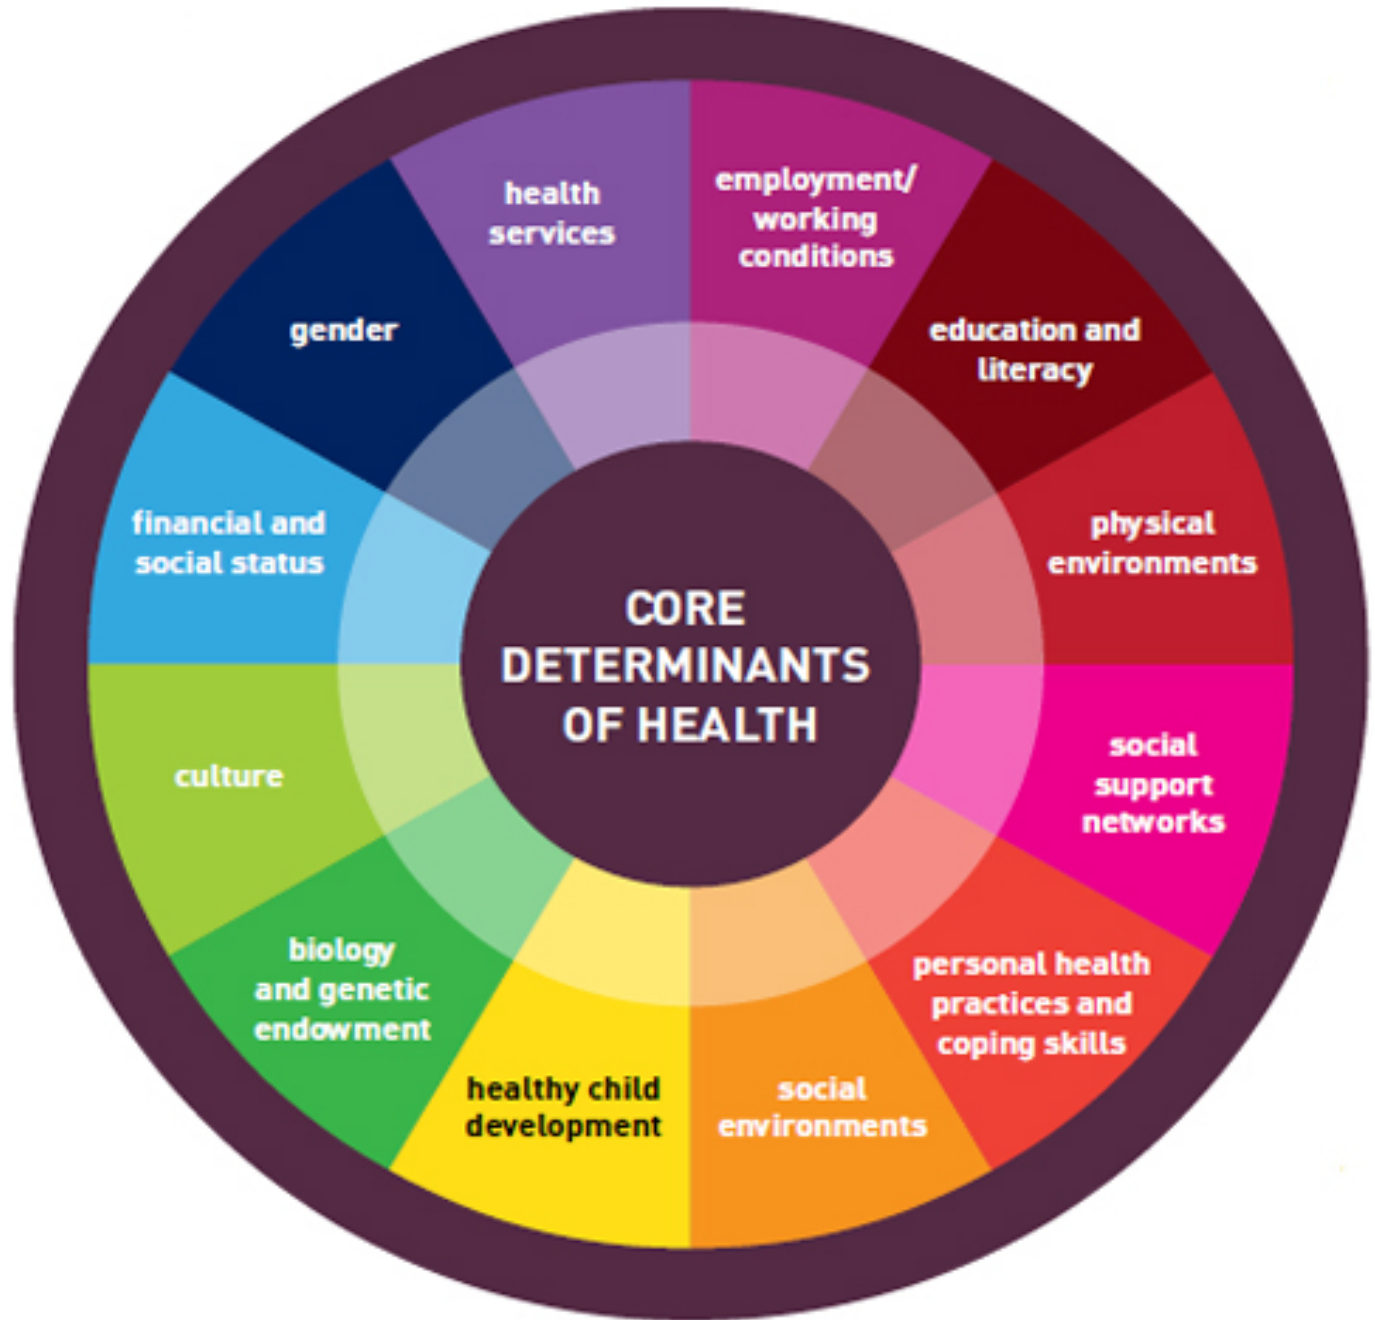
CORE DETERMINANTS OF HEALTH

health services

employment/ working conditions

education and literacy

physical environments

social support networks

personal health practices and coping skills

social environments

healthy child development

biology and genetic endowment

culture

financial and social status

gender